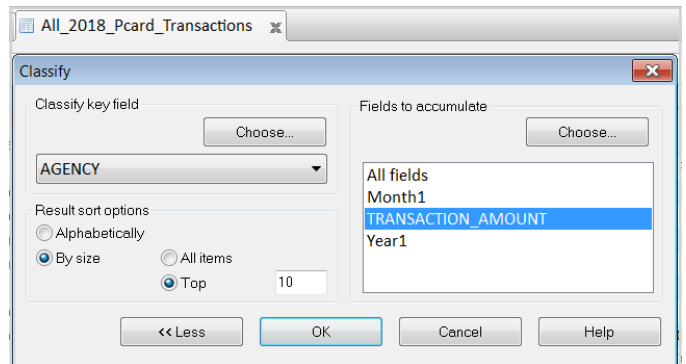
All_2018_Pcard_Transactions

Classify

Classify key field

Choose...

AGENCY

Result sort options

Alphabetically

By size

All items

Top

10

Fields to accumulate

Choose...

All fields
Month1
TRANSACTION_AMOUNT
Year1

<< Less

OK

Cancel

Help